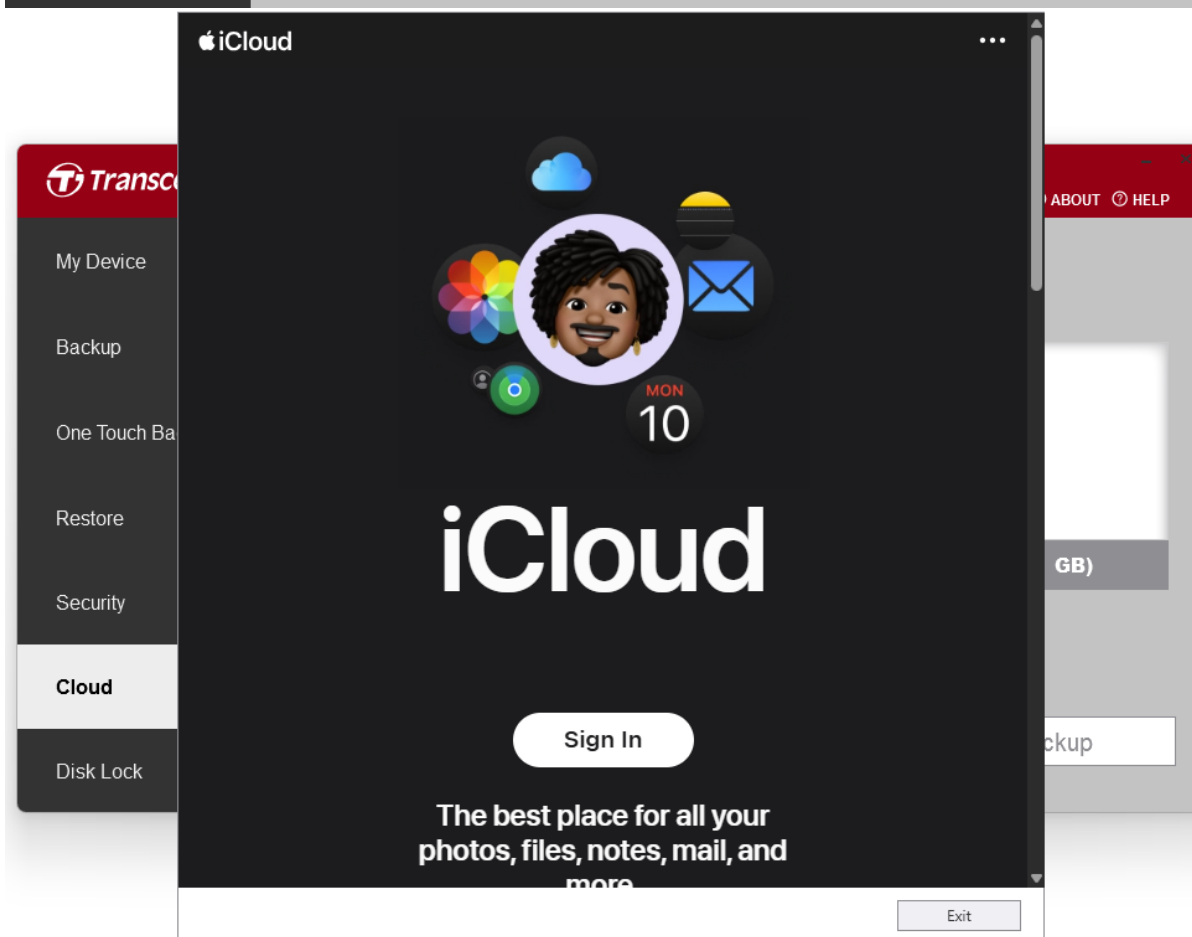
Transc

My Device

Backup

One Touch Ba

Restore

Security

Cloud

Disk Lock

ABOUT HELP

GB)

ckup

iCloud

•••

MON
10

iCloud

Sign In

The best place for all your photos, files, notes, mail, and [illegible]

Exit